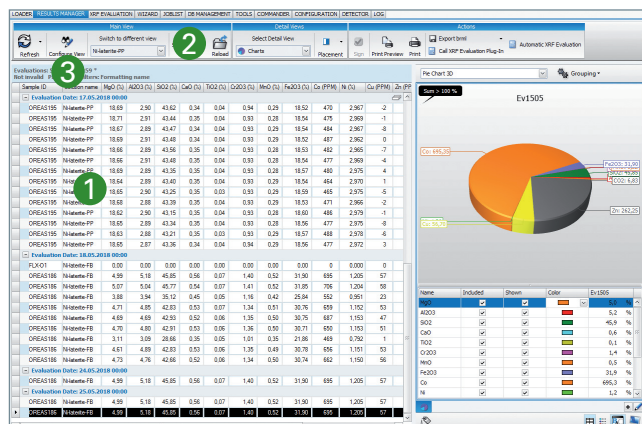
LOADER RESULTS MANAGER XRF EVALUATION WIZARD JOBLIST DB MANAGEMENT TOOLS COMMANDER CONFIGURATION DETECTOR LOG

Main View
Refresh
Configure View
Switch to different view
Ni-laterite-PP
2
Reload
Detail Views
Select Detail View
Charts
Placement
Sign
Print Preview
Print
Actions
Export bmil
Call XRF Evaluation Plug-In
Automatic XRF Evaluation

Evaluations: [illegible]
Not invalid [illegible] filter Formatting name
3

| Sample ID | Evaluation name | MgO (%) | Al2O3 (%) | SiO2 (%) | CaO (%) | TiO2 (%) | Cr2O3 (%) | MnO (%) | Fe2O3 (%) | Co (PPM) | Ni (%) | Cu (PPM) | Zn (PP |
|---|---|---|---|---|---|---|---|---|---|---|---|---|---|
| Evaluation Date: 17.05.2018 00:00 | | | | | | | | | | | | | |
| OREAS195 | Ni-laterite-PP | 18,69 | 2,90 | 43,62 | 0,34 | 0,04 | 0,93 | 0,28 | 18,54 | 470 | 2,969 | 0 | |
| OREAS195 | Ni-laterite-PP | 18,71 | 2,91 | 43,44 | 0,35 | 0,04 | 0,93 | 0,28 | 18,54 | 475 | 2,969 | -1 | |
| OREAS195 | Ni-laterite-PP | 18,67 | 2,89 | 43,47 | 0,34 | 0,04 | 0,93 | 0,29 | 18,54 | 484 | 2,967 | -8 | |
| OREAS195 | Ni-laterite-PP | 18,69 | 2,91 | 43,48 | 0,34 | 0,04 | 0,93 | 0,29 | 18,57 | 477 | 2,969 | 0 | |
| OREAS195 | Ni-laterite-PP | 18,66 | 2,89 | 43,56 | 0,35 | 0,04 | 0,93 | 0,28 | 18,52 | 482 | 2,965 | -7 | |
| OREAS195 | Ni-laterite-PP | 18,66 | 2,91 | 43,48 | 0,35 | 0,04 | 0,93 | 0,28 | 18,54 | 477 | 2,969 | -4 | |
| OREAS195 | Ni-laterite-PP | 18,69 | 2,89 | 43,35 | 0,35 | 0,04 | 0,93 | 0,28 | 18,57 | 480 | 2,975 | 4 | |
| OREAS195 | Ni-laterite-PP | 18,64 | 2,89 | 43,40 | 0,35 | 0,04 | 0,93 | 0,28 | 18,54 | 464 | 2,970 | 1 | |
| OREAS195 | Ni-laterite-PP | 18,65 | 2,90 | 43,25 | 0,35 | 0,03 | 0,93 | 0,29 | 18,59 | 465 | 2,975 | -5 | |
| OREAS195 | Ni-laterite-PP | 18,68 | 2,88 | 43,39 | 0,35 | 0,04 | 0,93 | 0,29 | 18,53 | 471 | 2,966 | -2 | |
| OREAS195 | Ni-laterite-PP | 18,62 | 2,90 | 43,15 | 0,35 | 0,04 | 0,93 | 0,28 | 18,60 | 486 | 2,979 | -1 | |
| OREAS195 | Ni-laterite-PP | 18,65 | 2,88 | 43,28 | 0,35 | 0,04 | 0,93 | 0,28 | 18,56 | 477 | 2,975 | -8 | |
| OREAS195 | Ni-laterite-PP | 18,63 | 2,88 | 43,21 | 0,35 | 0,03 | 0,93 | 0,29 | 18,57 | 488 | 2,978 | -6 | |
| OREAS195 | Ni-laterite-PP | 18,65 | 2,87 | 43,36 | 0,34 | 0,04 | 0,93 | 0,28 | 18,56 | 477 | 2,972 | 3 | |
| Evaluation Date: 18.05.2018 00:00 | | | | | | | | | | | | | |
| FLX-01 | Ni-laterite-FB | 0,00 | 0,00 | 0,00 | 0,00 | 0,00 | 0,00 | 0,00 | 0,00 | 0 | 0,000 | 0 | |
| OREAS186 | Ni-laterite-FB | 4,99 | 5,18 | 45,85 | 0,56 | 0,07 | 1,40 | 0,52 | 31,90 | 695 | 1,205 | 57 | |
| OREAS186 | Ni-laterite-FB | 5,07 | 5,04 | 45,77 | 0,54 | 0,07 | 1,41 | 0,52 | 31,85 | 706 | 1,204 | 58 | |
| OREAS186 | Ni-laterite-FB | 3,88 | 3,94 | 35,12 | 0,45 | 0,05 | 1,16 | 0,42 | 25,84 | 552 | 0,951 | 23 | |
| OREAS186 | Ni-laterite-FB | 4,71 | 4,85 | 42,83 | 0,53 | 0,07 | 1,34 | 0,51 | 30,76 | 659 | 1,152 | 53 | |
| OREAS186 | Ni-laterite-FB | 4,69 | 4,69 | 42,93 | 0,52 | 0,06 | 1,35 | 0,50 | 30,75 | 687 | 1,153 | 47 | |
| OREAS186 | Ni-laterite-FB | 4,70 | 4,80 | 42,91 | 0,53 | 0,06 | 1,35 | 0,50 | 30,71 | 650 | 1,153 | 51 | |
| OREAS186 | Ni-laterite-FB | 3,11 | 3,09 | 28,66 | 0,35 | 0,05 | 1,01 | 0,35 | 21,86 | 469 | 0,792 | 1 | |
| OREAS186 | Ni-laterite-FB | 4,61 | 4,89 | 42,63 | 0,53 | 0,06 | 1,35 | 0,49 | 30,78 | 656 | 1,151 | 53 | |
| OREAS186 | Ni-laterite-FB | 4,73 | 4,76 | 42,66 | 0,52 | 0,06 | 1,34 | 0,50 | 30,74 | 662 | 1,150 | 56 | |
| Evaluation Date: 24.05.2018 00:00 | | | | | | | | | | | | | |
| OREAS186 | Ni-laterite-FB | 4,99 | 5,18 | 45,85 | 0,56 | 0,07 | 1,40 | 0,52 | 31,90 | 695 | 1,205 | 57 | |
| Evaluation Date: 25.05.2018 00:00 | | | | | | | | | | | | | |
| OREAS186 | Ni-laterite-FB | 4,99 | 5,18 | 45,85 | 0,56 | 0,07 | 1,40 | 0,52 | 31,90 | 695 | 1,205 | 57 | |

1

Pie Chart 3D
Grouping
Sum > 100 %
Ev1505
Co: 695,3
Fe2O3: 31,90
Zn: 262,25
SiO2: 45,9
CaO: 0,6
TiO2: 0,1
Cr2O3: 1,4
MnO: 0,5
CuO2: 6,83

| Name | Included | Shown | Color | Ev1505 | |
|---|---|---|---|---|---|
| MgO | ✓ | ✓ | | 5,0 | % |
| Al2O3 | ✓ | ✓ | | 5,2 | % |
| SiO2 | ✓ | ✓ | | 45,9 | % |
| CaO | ✓ | ✓ | | 0,6 | % |
| TiO2 | ✓ | ✓ | | 0,1 | % |
| Cr2O3 | ✓ | ✓ | | 1,4 | % |
| MnO | ✓ | ✓ | | 0,5 | % |
| Fe2O3 | ✓ | ✓ | | 31,9 | % |
| Co | ✓ | ✓ | | 695,3 | % |
| Ni | ✓ | ✓ | | 1,2 | % |